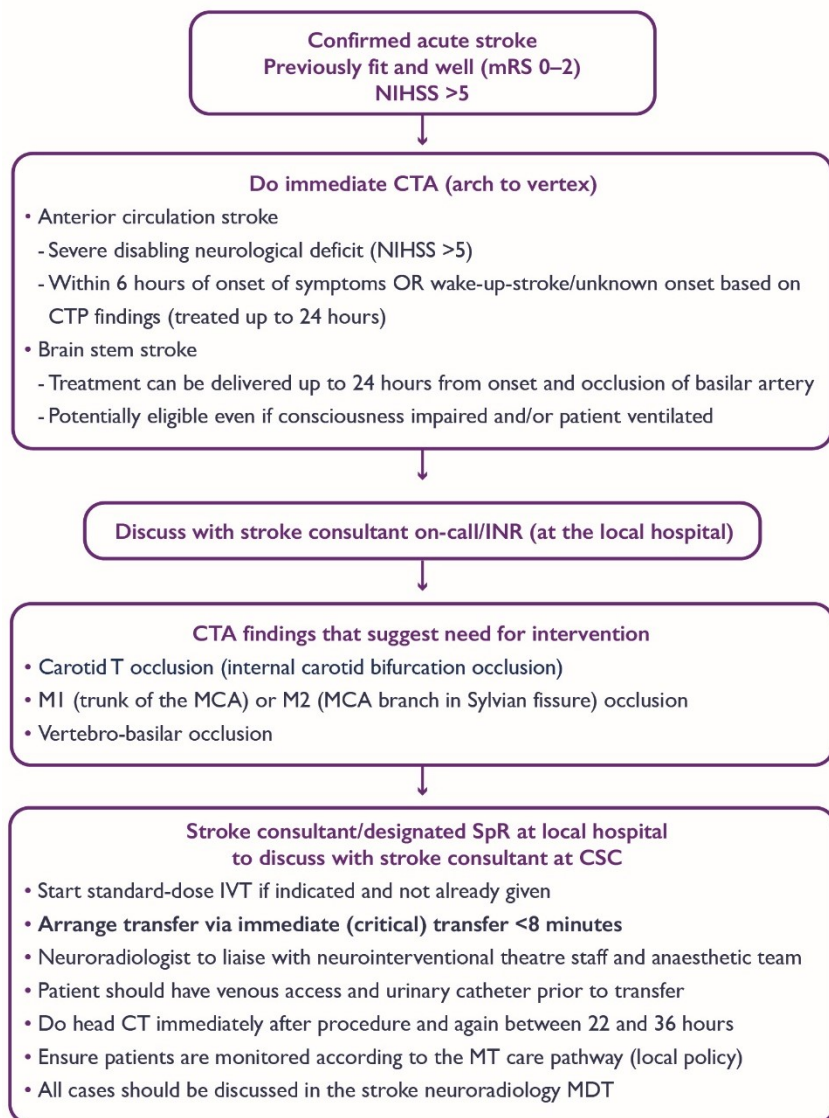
Confirmed acute stroke
Previously fit and well (mRS 0–2)
NIHSS >5

Do immediate CTA (arch to vertex)
• Anterior circulation stroke
- Severe disabling neurological deficit (NIHSS >5)
- Within 6 hours of onset of symptoms OR wake-up-stroke/unknown onset based on CTP findings (treated up to 24 hours)
• Brain stem stroke
- Treatment can be delivered up to 24 hours from onset and occlusion of basilar artery
- Potentially eligible even if consciousness impaired and/or patient ventilated

Discuss with stroke consultant on-call/INR (at the local hospital)

CTA findings that suggest need for intervention
• Carotid T occlusion (internal carotid bifurcation occlusion)
• M1 (trunk of the MCA) or M2 (MCA branch in Sylvian fissure) occlusion
• Vertebro-basilar occlusion

Stroke consultant/designated SpR at local hospital to discuss with stroke consultant at CSC
• Start standard-dose IVT if indicated and not already given
• Arrange transfer via immediate (critical) transfer <8 minutes
• Neuroradiologist to liaise with neurointerventional theatre staff and anaesthetic team
• Patient should have venous access and urinary catheter prior to transfer
• Do head CT immediately after procedure and again between 22 and 36 hours
• Ensure patients are monitored according to the MT care pathway (local policy)
• All cases should be discussed in the stroke neuroradiology MDT